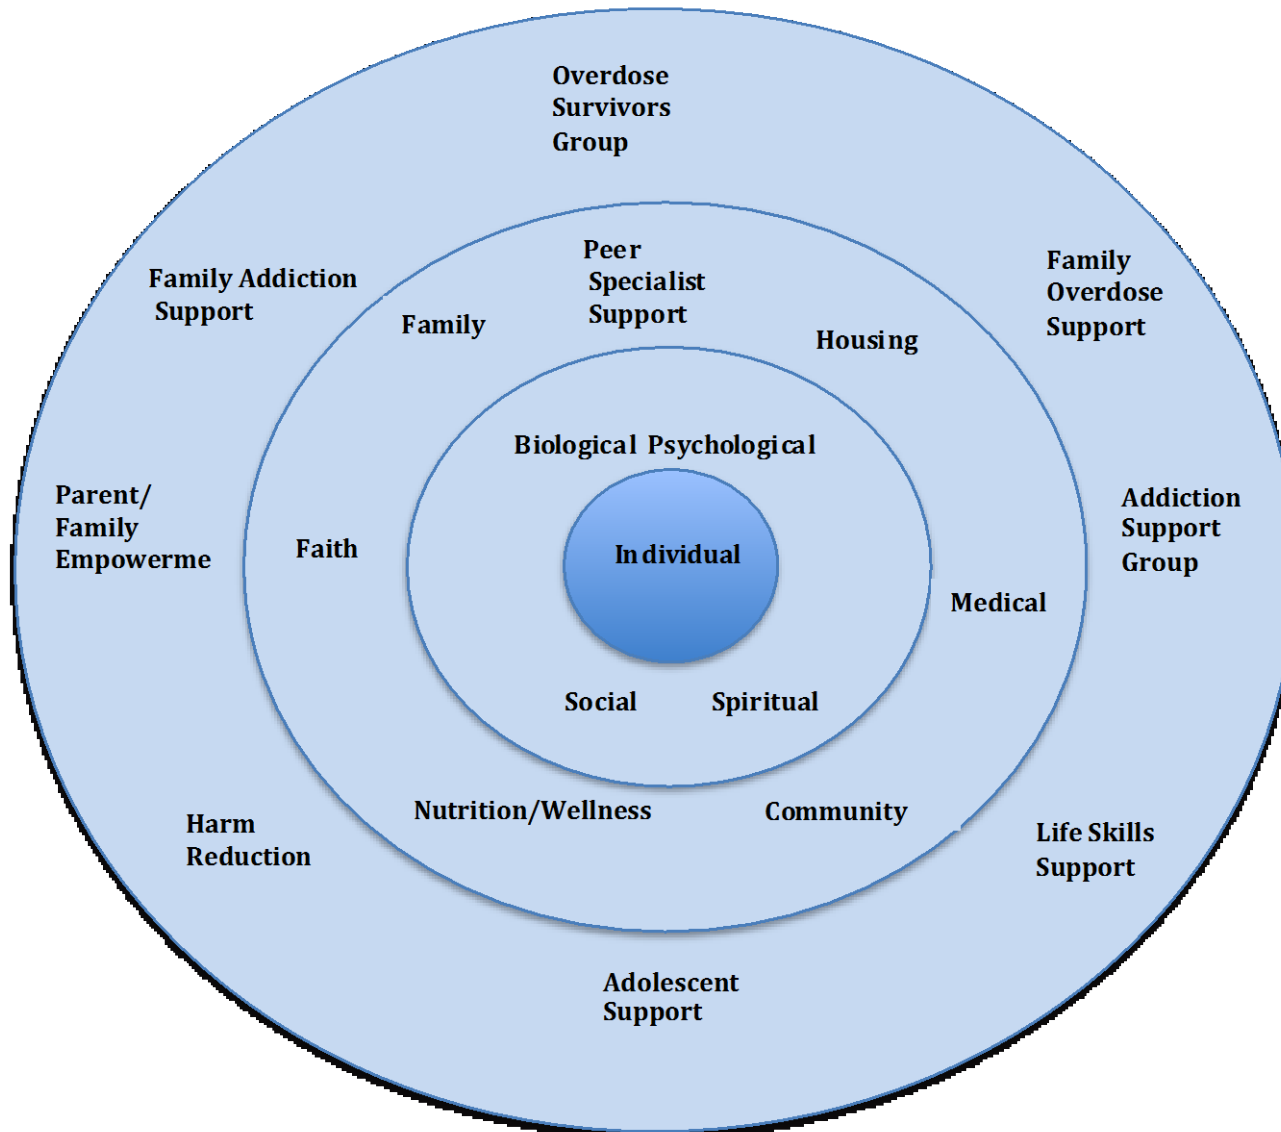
Overdose Survivors Group

Family Addiction Support

Family Overdose Support

Peer Specialist Support

Family

Housing

Biological Psychological

Parent/ Family Empowerme

Faith

Individual

Addiction Support Group

Medical

Social

Spiritual

Nutrition/Wellness

Community

Harm Reduction

Life Skills Support

Adolescent Support